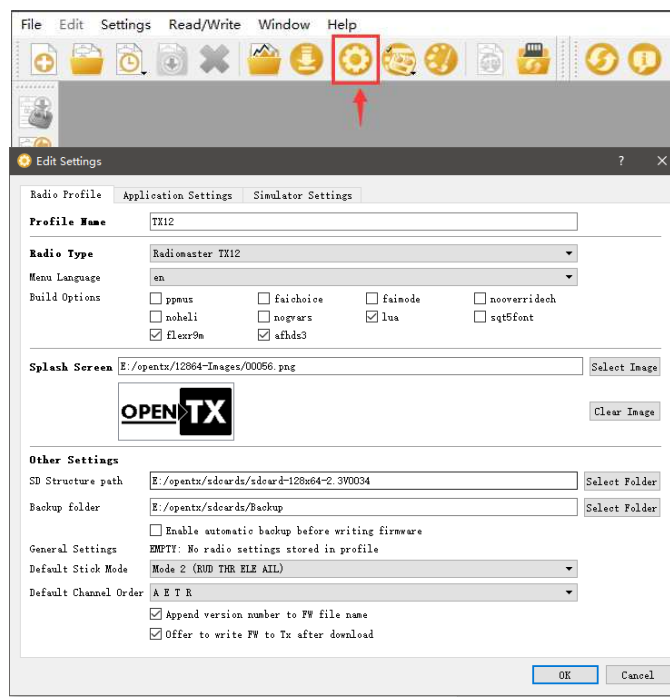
File Edit Settings Read/Write Window Help

Edit Settings ? ✕

Radio Profile | Application Settings | Simulator Settings

Profile Name TX12

Radio Type Radiomaster TX12
Menu Language en
Build Options
ppmus faichoice faimode nooverridech
noheli nogvars lua sqt5font
flexr9m afhds3

Splash Screen E:/opentx/12864-Images/00056.png Select Image

OPEN TX

Clear Image

Other Settings
SD Structure path E:/opentx/sdcards/sdcard-128x64-2.3V0034 Select Folder
Backup folder E:/opentx/sdcards/Backup Select Folder
Enable automatic backup before writing firmware
General Settings EMPTY: No radio settings stored in profile
Default Stick Mode Mode 2 (RUD THR ELE AIL)
Default Channel Order A E T R
Append version number to FW file name
Offer to write FW to Tx after download

OK Cancel